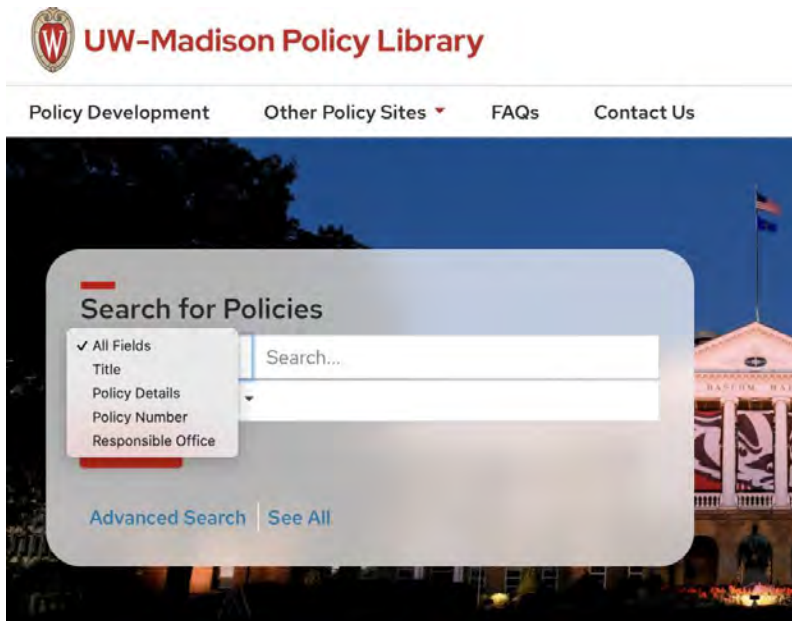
W UW–Madison Policy Library

Policy Development
Other Policy Sites
FAQs
Contact Us

Search for Policies

✓ All Fields
Title
Policy Details
Policy Number
Responsible Office

Search...

Advanced Search
See All

BASCOM HALL